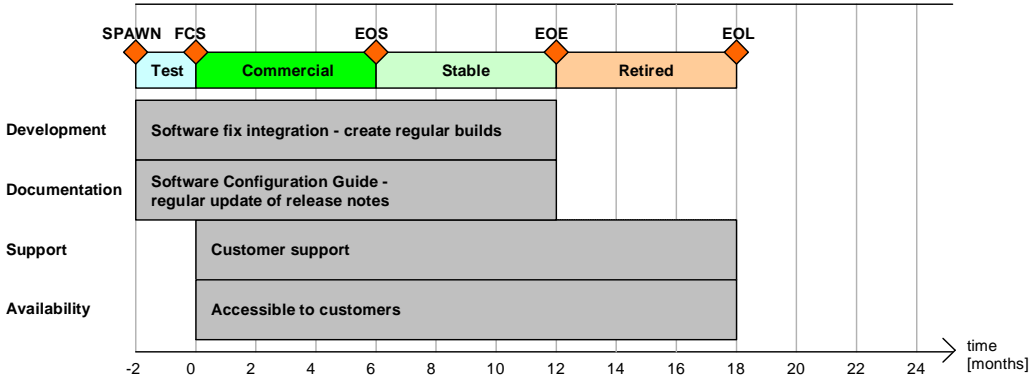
SPAWN FCS EOS EOE EOL

Test Commercial Stable Retired

Development
Software fix integration - create regular builds

Documentation
Software Configuration Guide - regular update of release notes

Support
Customer support

Availability
Accessible to customers

-2 0 2 4 6 8 10 12 14 16 18 20 22 24

time [months]